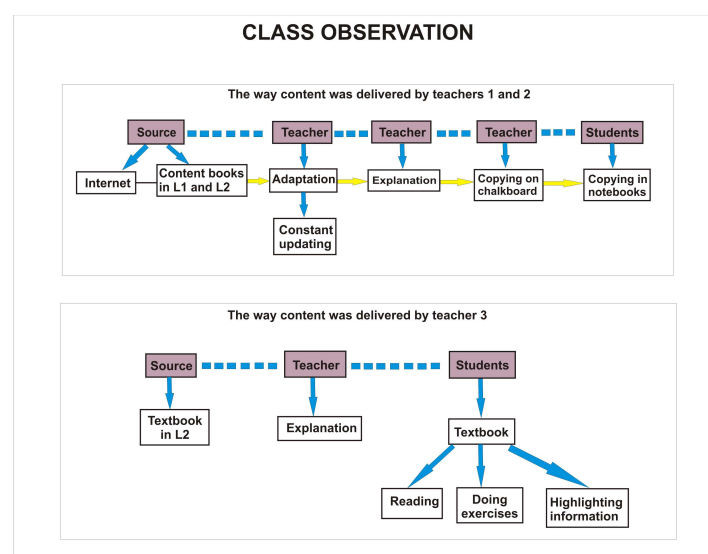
CLASS OBSERVATION

The way content was delivered by teachers 1 and 2

Source
Teacher
Teacher
Teacher
Students

Internet
Content books in L1 and L2
Adaptation
Explanation
Copying on chalkboard
Copying in notebooks

Constant updating

The way content was delivered by teacher 3

Source
Teacher
Students

Textbook in L2
Explanation
Textbook

Reading
Doing exercises
Highlighting information